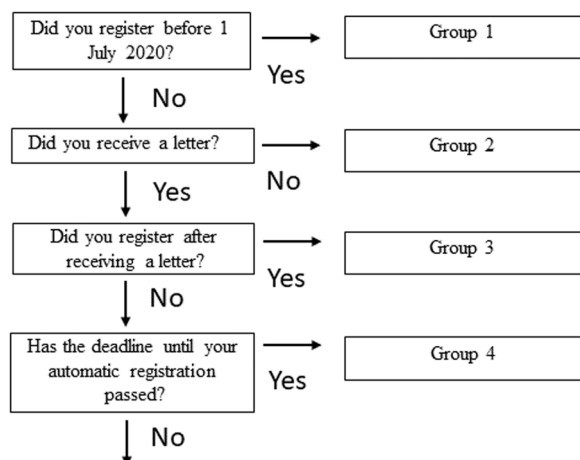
Did you register before 1 July 2020?

Yes

Group 1

No

Did you receive a letter?

No

Group 2

Yes

Did you register after receiving a letter?

Yes

Group 3

No

Has the deadline until your automatic registration passed?

Yes

Group 4

No